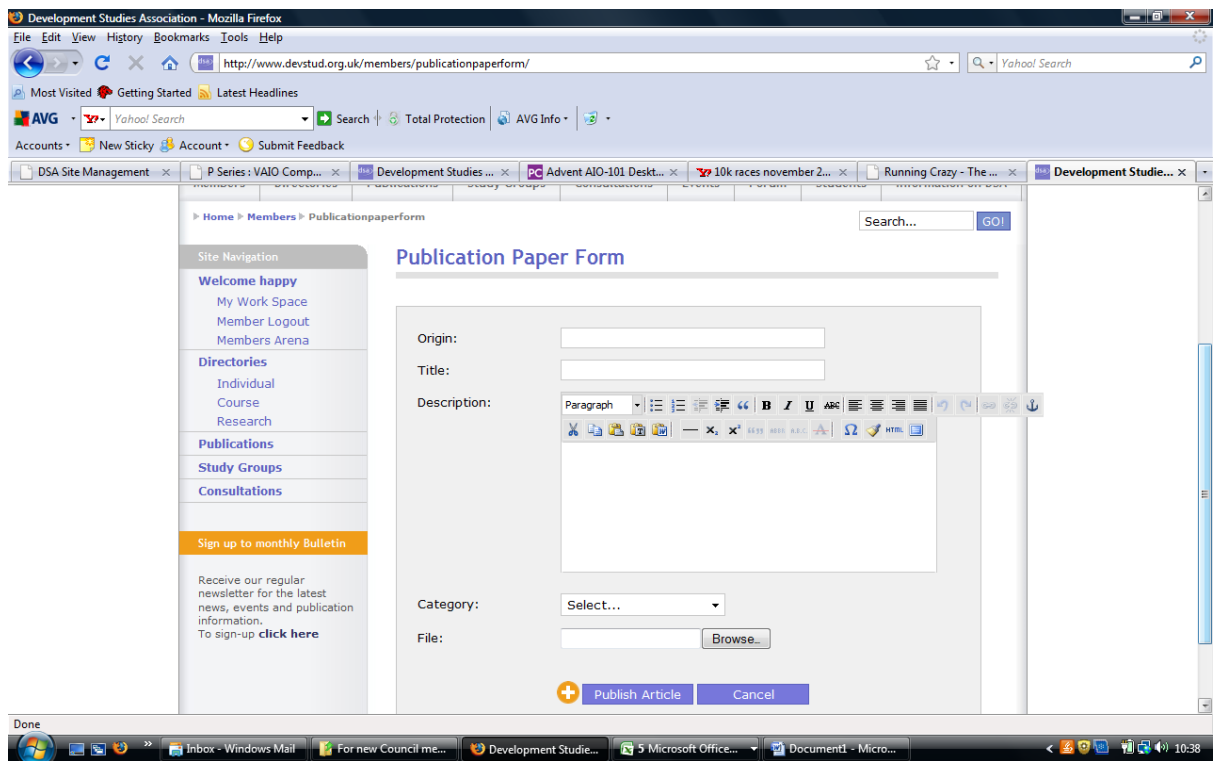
Development Studies Association - Mozilla Firefox

File Edit View History Bookmarks Tools Help

http://www.devstud.org.uk/members/publicationpaperform/

Yahoo! Search

Most Visited Getting Started Latest Headlines

AVG Yahoo! Search Search Total Protection AVG Info

Accounts New Sticky Account Submit Feedback

DSA Site Management | P Series : VAIO Comp... | Development Studies ... | Advent AIO-101 Deskt... | 10k races november 2... | Running Crazy - The ... | Development Studie...

Home ▸ Members ▸ Publicationpaperform

Search... GO!

Site Navigation

Welcome happy
My Work Space
Member Logout
Members Arena

Directories
Individual
Course
Research

Publications

Study Groups

Consultations

Sign up to monthly Bulletin

Receive our regular newsletter for the latest news, events and publication information.
To sign-up click here

Publication Paper Form

Origin:

Title:

Description:

Paragraph

HTML

Category: Select...

File: Browse..

Publish Article Cancel

Done

Inbox - Windows Mail | For new Council me... | Development Studie... | 5 Microsoft Office... | Document1 - Micro...

10:38